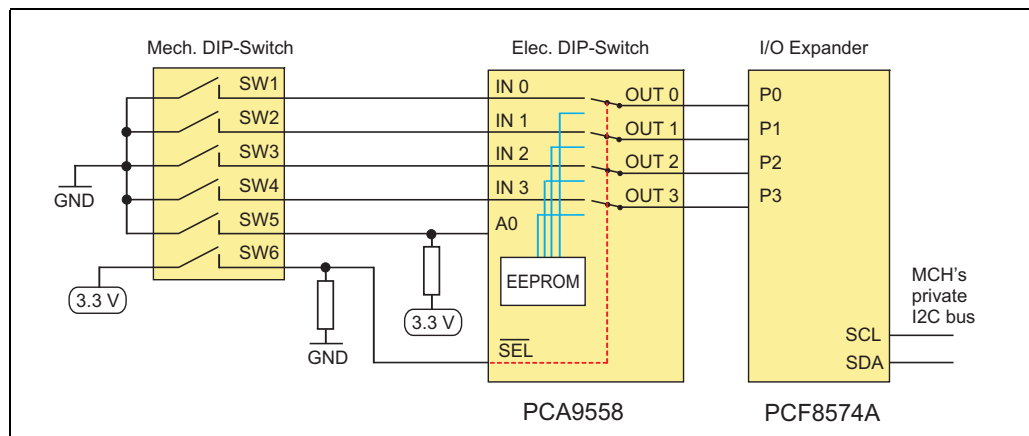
Mech. DIP-Switch

SW1
SW2
SW3
SW4
SW5
SW6

GND

3.3 V

Elec. DIP-Switch

IN 0
IN 1
IN 2
IN 3
A0

OUT 0
OUT 1
OUT 2
OUT 3

EEPROM

3.3 V

GND

$\overline{\text{SEL}}$

PCA9558

I/O Expander

P0
P1
P2
P3

SCL
SDA

MCH's private I2C bus

PCF8574A